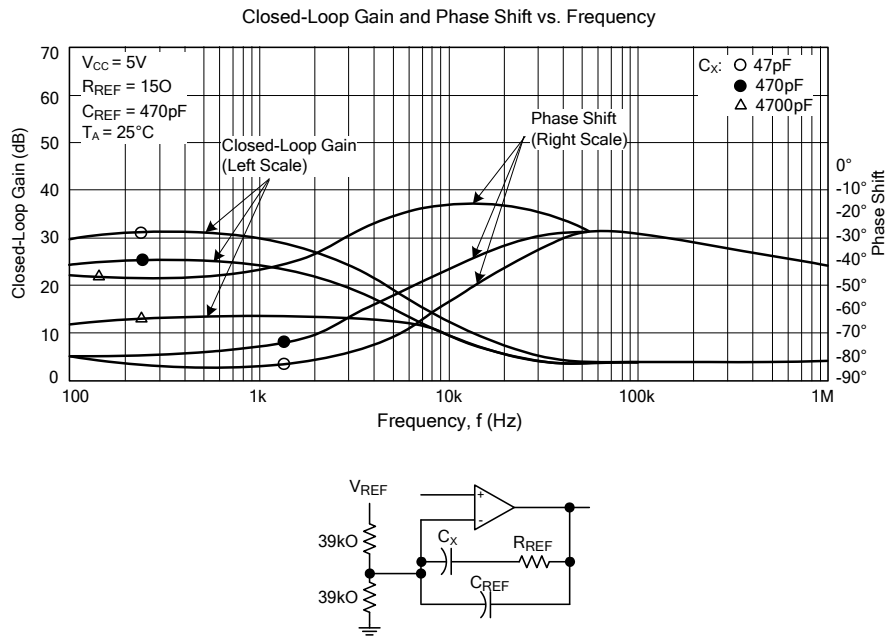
Closed-Loop Gain and Phase Shift vs. Frequency

$V_{CC}$ = 5V
$R_{REF}$ = 15O
$C_{REF}$ = 470pF
$T_A$ = 25°C

$C_X$: ○ 47pF
● 470pF
△ 4700pF

Closed-Loop Gain
(Left Scale)

Phase Shift
(Right Scale)

Closed-Loop Gain (dB)

70
60
50
40
30
20
10
0

Phase Shift

0°
-10°
-20°
-30°
-40°
-50°
-60°
-70°
-80°
-90°

100
1k
10k
100k
1M

Frequency, f (Hz)

$V_{REF}$
39kO
39kO
+
-
$C_X$
$R_{REF}$
$C_{REF}$